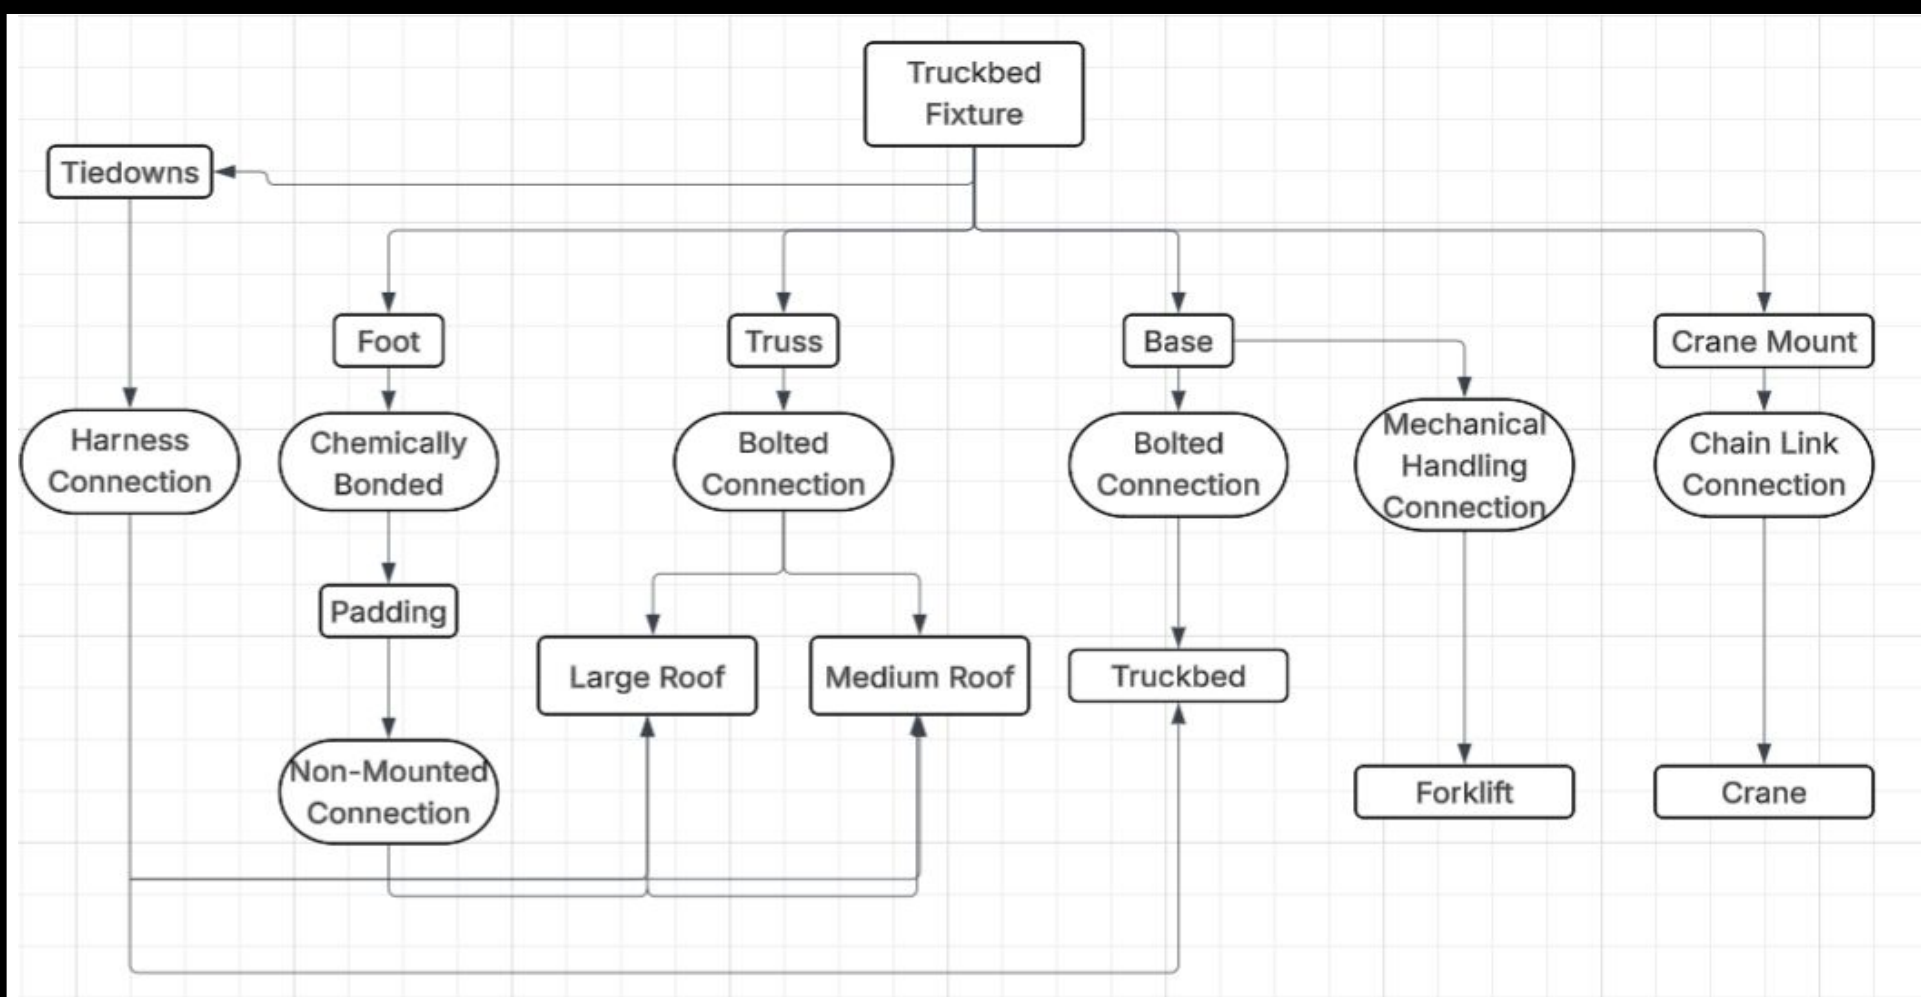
Truckbed Fixture

Tiedowns

Foot

Truss

Base

Crane Mount

Harness Connection

Chemically Bonded

Bolted Connection

Bolted Connection

Mechanical Handling Connection

Chain Link Connection

Padding

Large Roof

Medium Roof

Truckbed

Non-Mounted Connection

Forklift

Crane